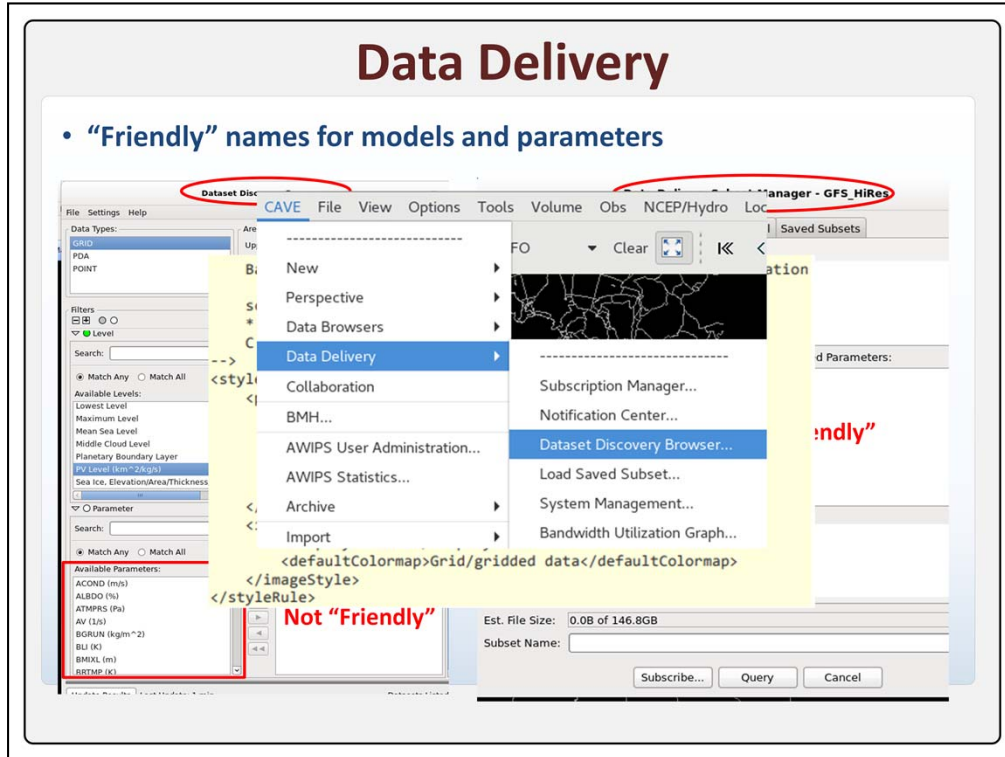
Data Delivery

• "Friendly" names for models and parameters

Dataset Disc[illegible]

File Settings Help

Data Types:
GRID
PDA
POINT

Are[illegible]
Up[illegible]

Filters
Level

Search:

Match Any Match All

Available Levels:
Lowest Level
Maximum Level
Mean Sea Level
Middle Cloud Level
Planetary Boundary Layer
PV Level (km^2/kg/s)
Sea Ice, Elevation/Area/Thickness

Parameter

Search:

Match Any Match All

Available Parameters:
ACOND (m/s)
ALBDO (%)
ATMPRS (Pa)
AV (1/s)
BGRUN (kg/m^2)
BLI (K)
BMIXL (m)
BRTMP (K)

Update Results Last Update: 1 min

Datasets Listed

Ba
sc
*
C
-->
<styl
<p
</
<
<defaultColormap>Grid/gridded data</defaultColormap>
</imageStyle>
</styleRule>

Not "Friendly"

CAVE File View Options Tools Volume Obs NCEP/Hydro Loc

New
Perspective
Data Browsers
Data Delivery
Collaboration
BMH...
AWIPS User Administration...
AWIPS Statistics...
Archive
Import

FO Clear

Subscription Manager...
Notification Center...
Dataset Discovery Browser...
Load Saved Subset...
System Management...
Bandwidth Utilization Graph...

Data Delivery Subset Manager - GFS_HiRes

Saved Subsets

ation

d Parameters:

endly"

Est. File Size: 0.0B of 146.8GB

Subset Name:

Subscribe... Query Cancel